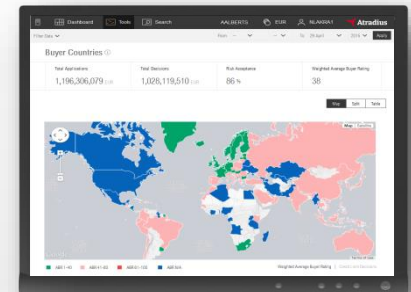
Dashboard Tools Search AALBERTS EUR NLAKMA1 Atradius

Buyer Countries

Total Applications
1,196,306,079 EUR

Total Decisions
1,028,119,510 EUR

Risk Acceptance
86 %

Weighted Average Buyer Rating
38

Map Split Table

Map Satellite

ABR 1-40
ABR 41-60
ABR 61-100
ABR N/A

Weighted Average Buyer Rating